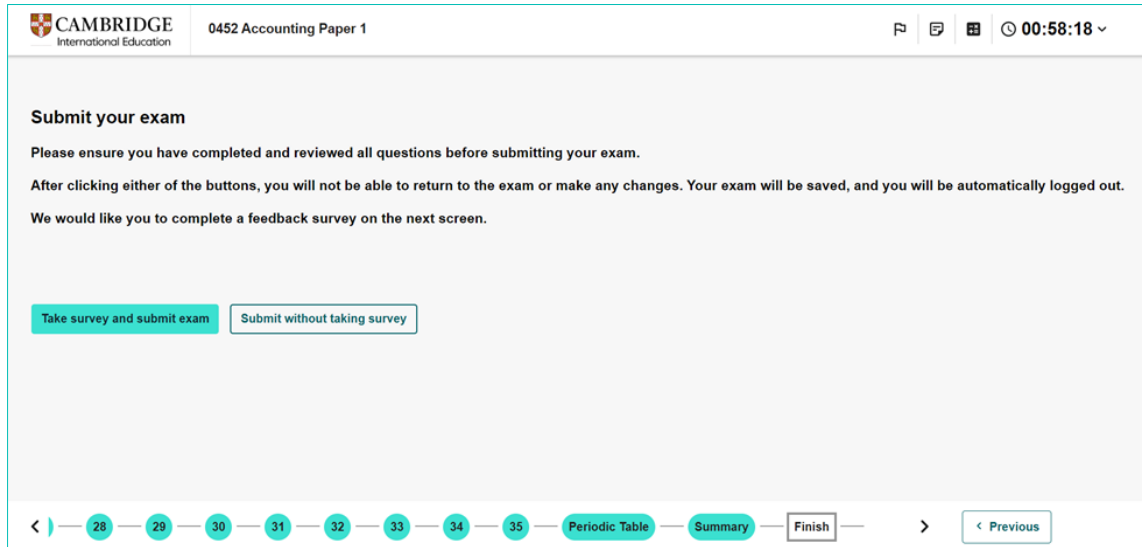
CAMBRIDGE
International Education

0452 Accounting Paper 1

00:58:18

Submit your exam

Please ensure you have completed and reviewed all questions before submitting your exam.

After clicking either of the buttons, you will not be able to return to the exam or make any changes. Your exam will be saved, and you will be automatically logged out.

We would like you to complete a feedback survey on the next screen.

Take survey and submit exam

Submit without taking survey

28 29 30 31 32 33 34 35 Periodic Table Summary Finish

Previous